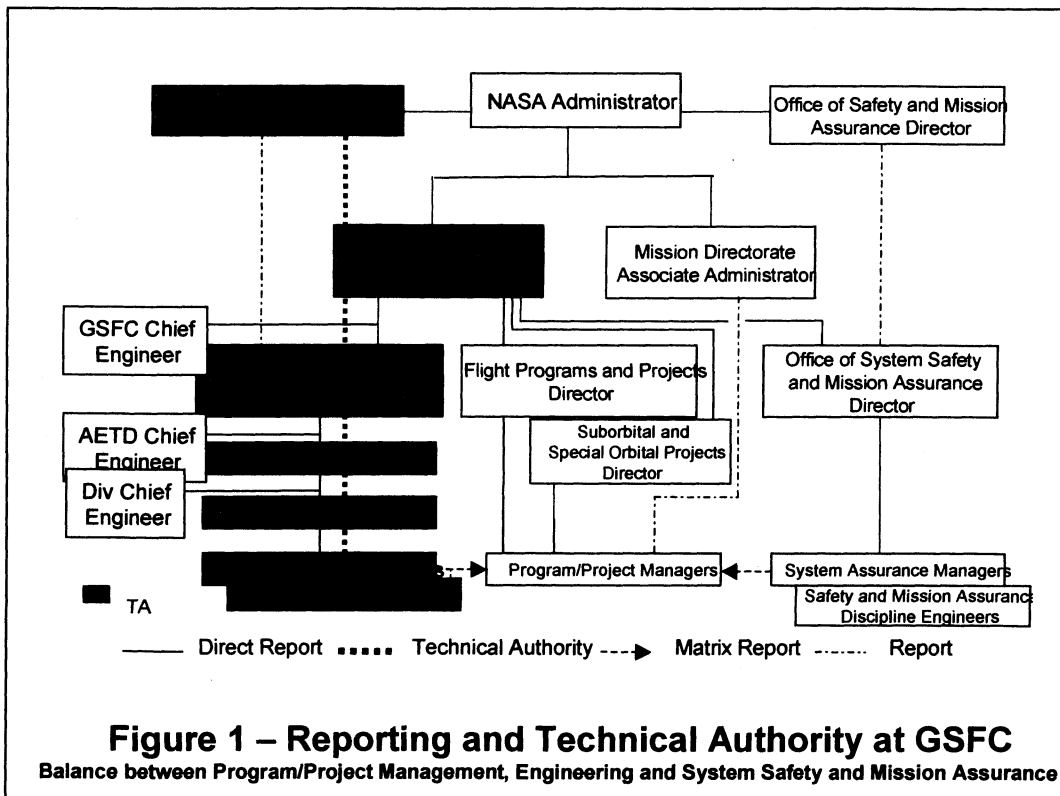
NASA Administrator

Office of Safety and Mission Assurance Director

Mission Directorate Associate Administrator

GSFC Chief Engineer

Flight Programs and Projects Director

Office of System Safety and Mission Assurance Director

AETD Chief Engineer

Suborbital and Special Orbital Projects Director

Div Chief Engineer

s

Program/Project Managers

System Assurance Managers

Safety and Mission Assurance Discipline Engineers

TA

Direct Report Technical Authority Matrix Report Report

Figure 1 – Reporting and Technical Authority at GSFC

Balance between Program/Project Management, Engineering and System Safety and Mission Assurance